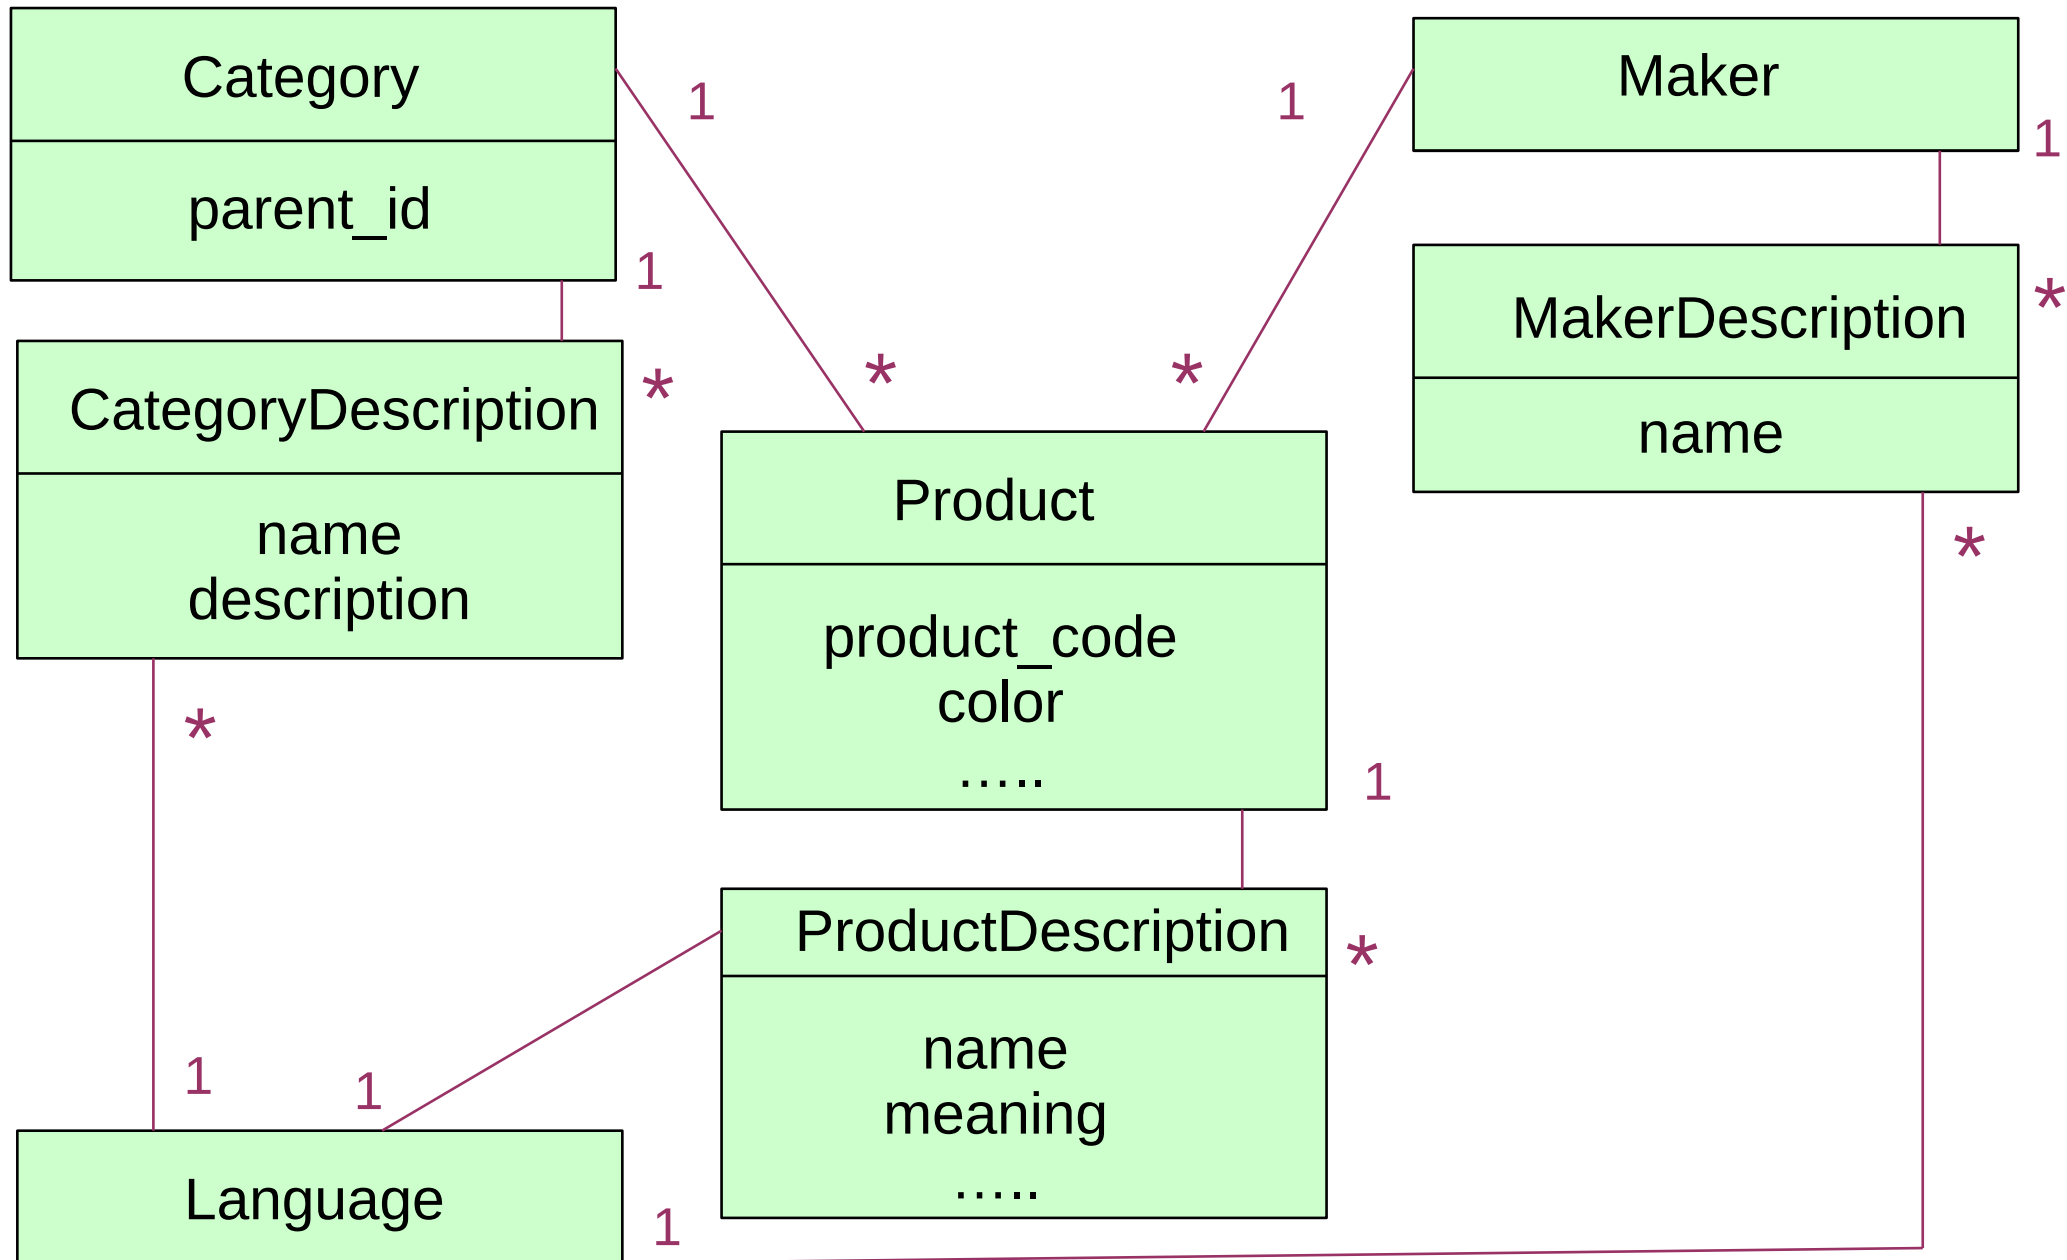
Category

parent_id

1

1

1

Maker

1

1

*

*

MakerDescription

*

name

CategoryDescription

*

name
description

Product

*

product_code
color
.....

*

1

ProductDescription

*

name
meaning
.....

1

1

Language

1